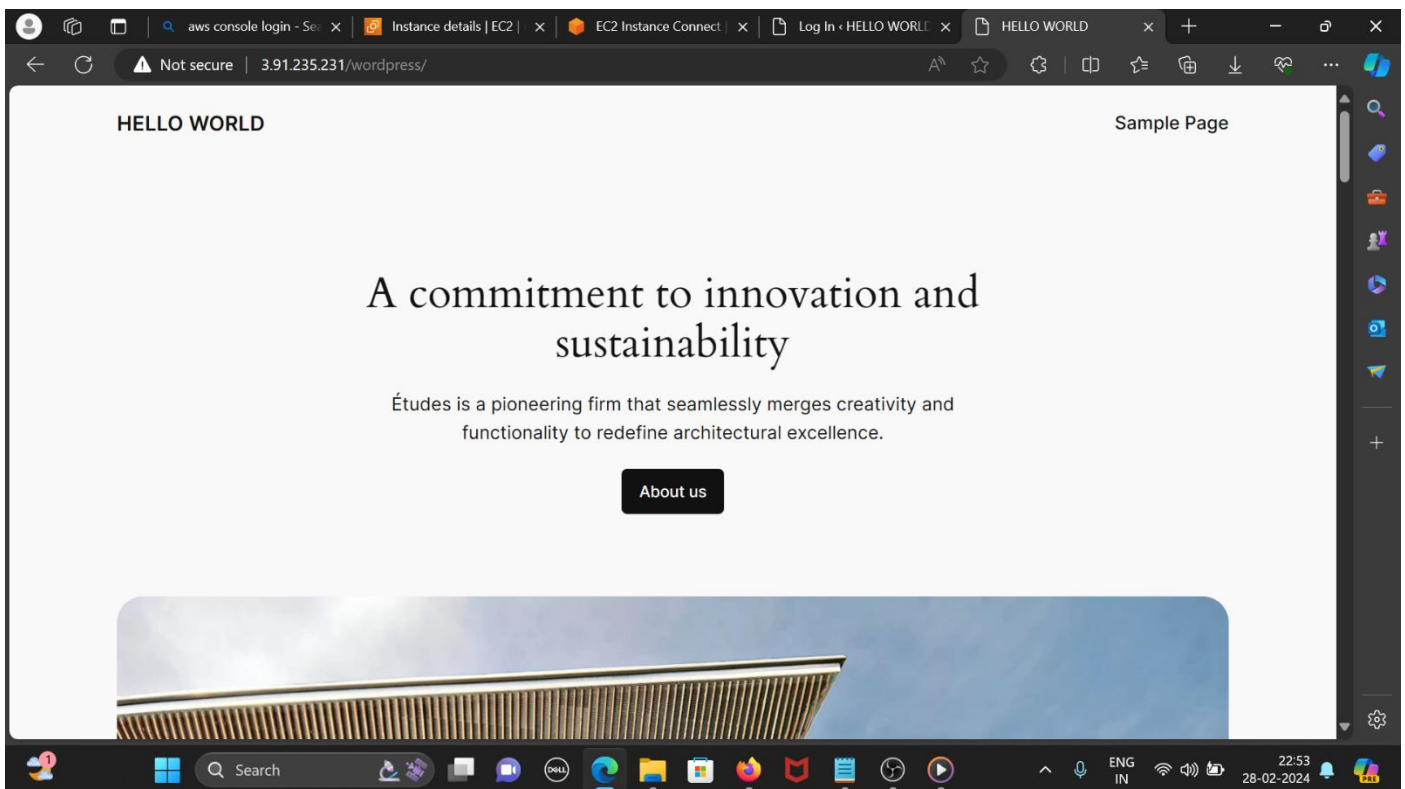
aws console login - Se ×
Instance details | EC2 | ×
EC2 Instance Connect ×
Log In ‹ HELLO WORLD ×
HELLO WORLD ×

Not secure | 3.91.235.231/wordpress/

HELLO WORLD

Sample Page

A commitment to innovation and sustainability

Études is a pioneering firm that seamlessly merges creativity and functionality to redefine architectural excellence.

About us

Search

ENG
IN

22:53
28-02-2024